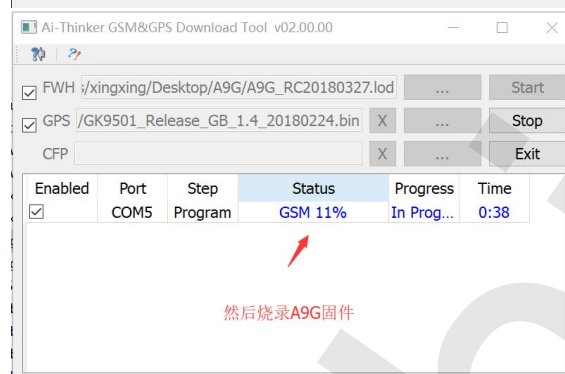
Ai-Thinker GSM&GPS Download Tool v02.00.00

FWH :/xingxing/Desktop/A9G/A9G_RC20180327.lod ... Start

GPS /GK9501_Release_GB_1.4_20180224.bin X ... Stop

CFP X ... Exit

| Enabled | Port | Step | Status | Progress | Time |
|---|---|---|---|---|---|
| ☑ | COM5 | Program | GSM 11% | In Prog... | 0:38 |

然后烧录A9G固件